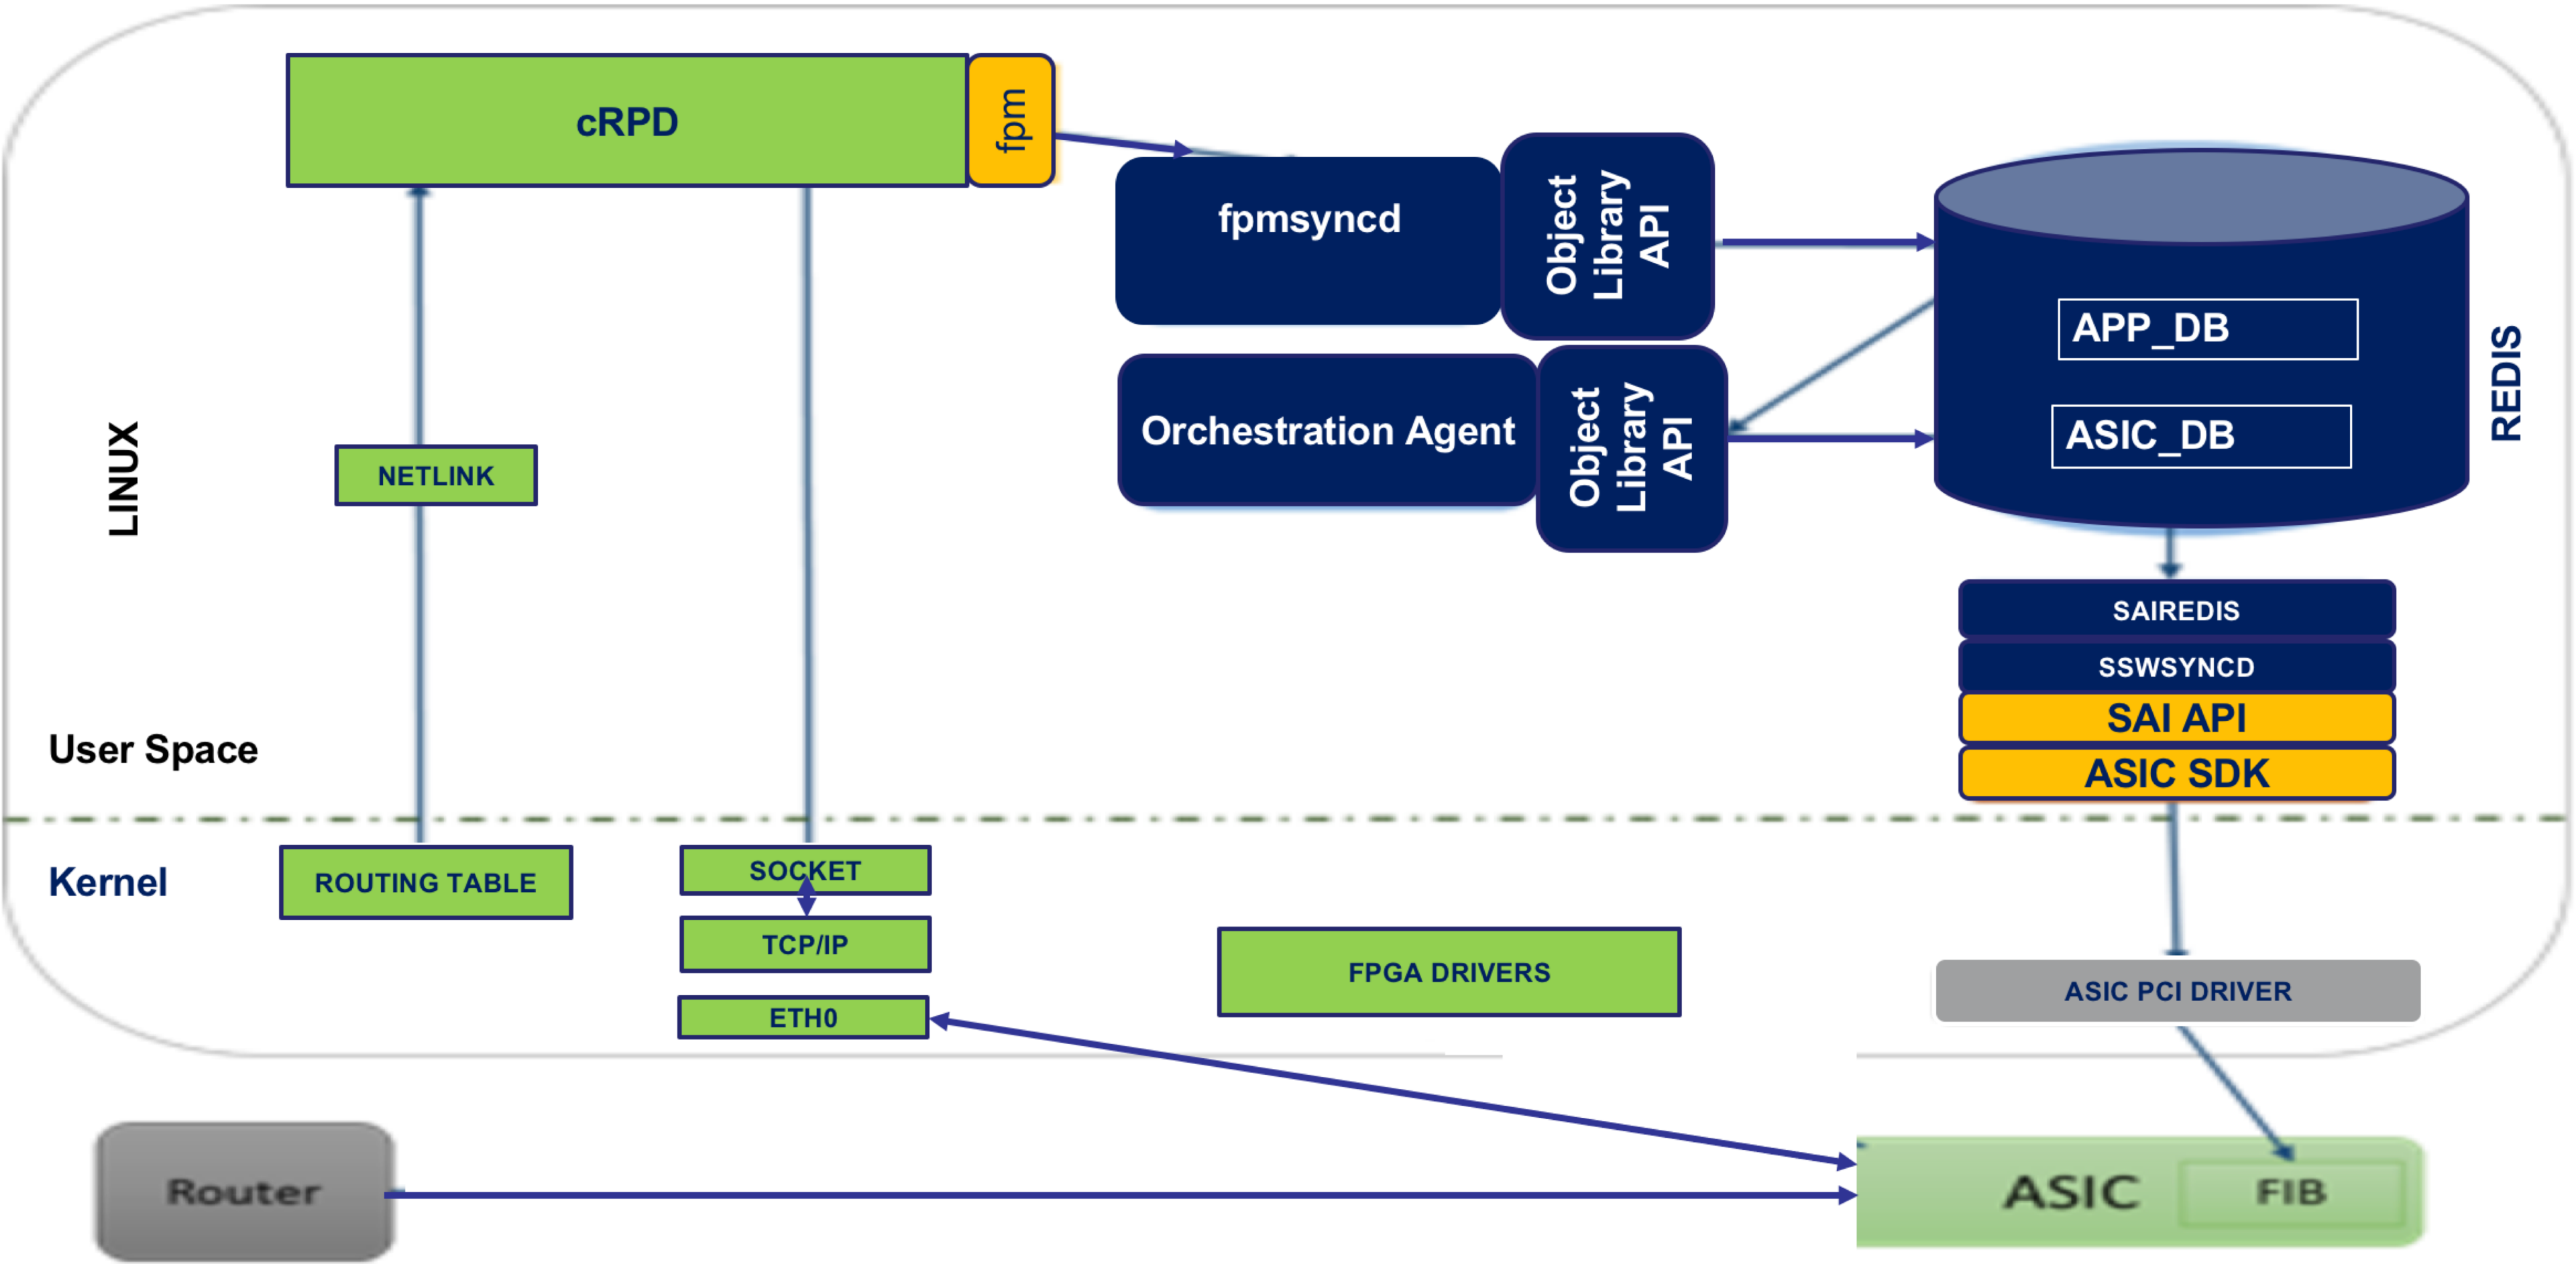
cRPD

fpm

fpmsyncd

Object Library API

APP_DB

ASIC_DB

REDIS

Orchestration Agent

Object Library API

LINUX

NETLINK

SAIREDIS

SSWSYNCD

SAI API

ASIC SDK

User Space

Kernel

ROUTING TABLE

SOCKET

TCP/IP

ETH0

FPGA DRIVERS

ASIC PCI DRIVER

Router

ASIC

FIB